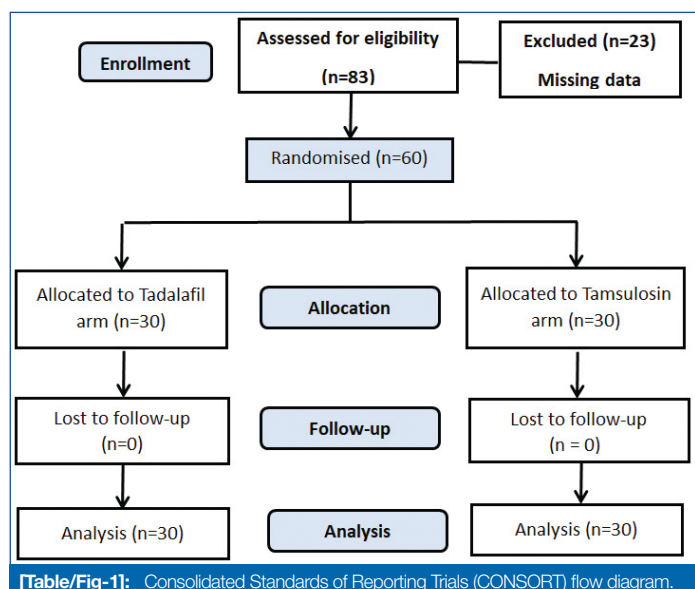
Enrollment

Assessed for eligibility (n=83)

Excluded (n=23) Missing data

Randomised (n=60)

Allocated to Tadalafil arm (n=30)

Allocation

Allocated to Tamsulosin arm (n=30)

Lost to follow-up (n=0)

Follow-up

Lost to follow-up (n = 0)

Analysis (n=30)

Analysis

Analysis (n=30)

[Table/Fig-1]: Consolidated Standards of Reporting Trials (CONSORT) flow diagram.